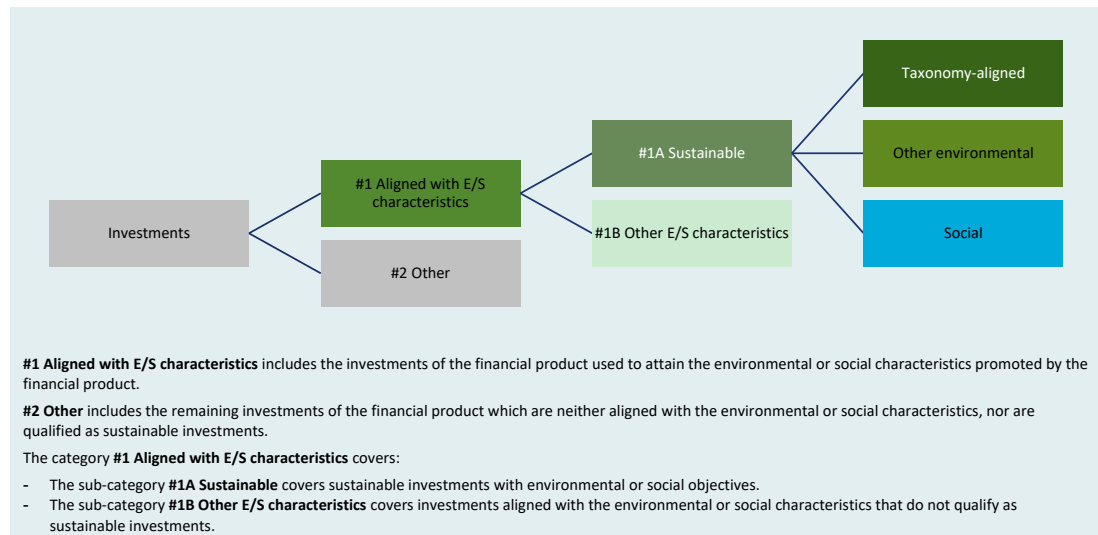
Investments

#1 Aligned with E/S characteristics

#2 Other

#1A Sustainable

#1B Other E/S characteristics

Taxonomy-aligned

Other environmental

Social

**#1 Aligned with E/S characteristics** includes the investments of the financial product used to attain the environmental or social characteristics promoted by the financial product.

**#2 Other** includes the remaining investments of the financial product which are neither aligned with the environmental or social characteristics, nor are qualified as sustainable investments.

The category **#1 Aligned with E/S characteristics** covers:

- The sub-category **#1A Sustainable** covers sustainable investments with environmental or social objectives.
- The sub-category **#1B Other E/S characteristics** covers investments aligned with the environmental or social characteristics that do not qualify as sustainable investments.